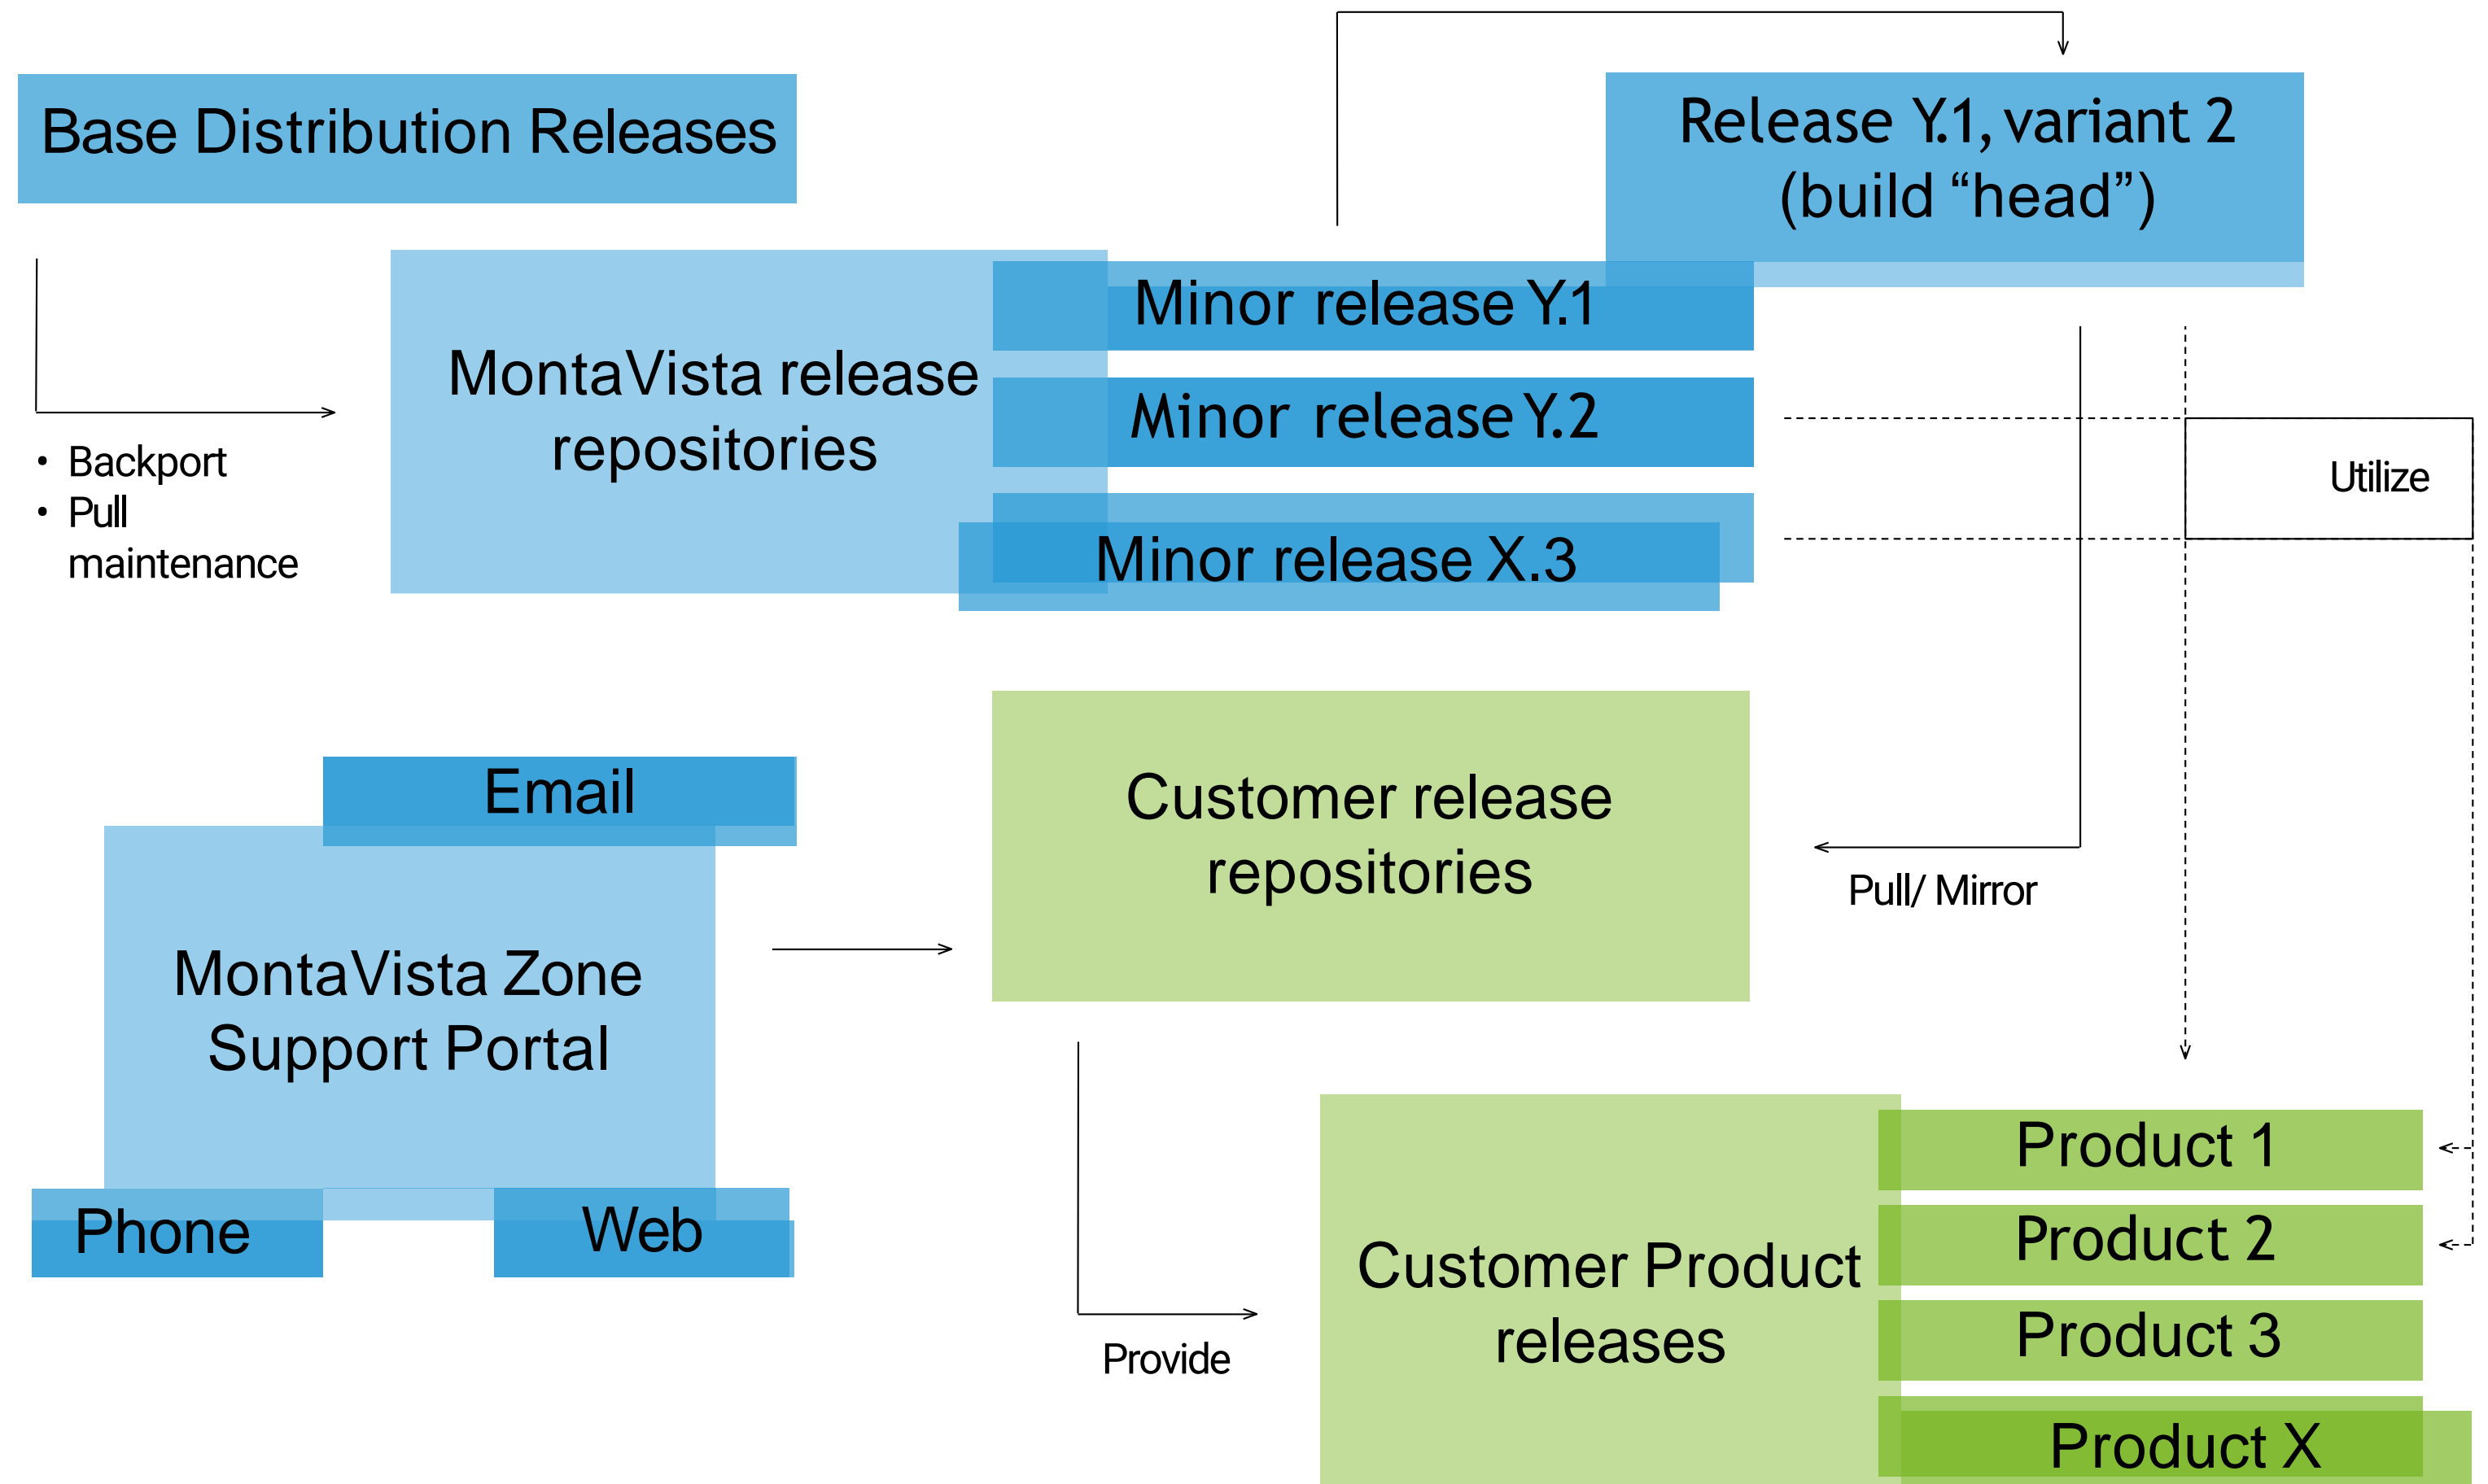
Base Distribution Releases

Release Y.1, variant 2 (build “head”)

MontaVista release repositories

Minor release Y.1

Minor release Y.2

Minor release X.3

• Backport
• Pull maintenance

Utilize

Email

MontaVista Zone Support Portal

Phone

Web

Customer release repositories

Pull/ Mirror

Provide

Customer Product releases

Product 1

Product 2

Product 3

Product X